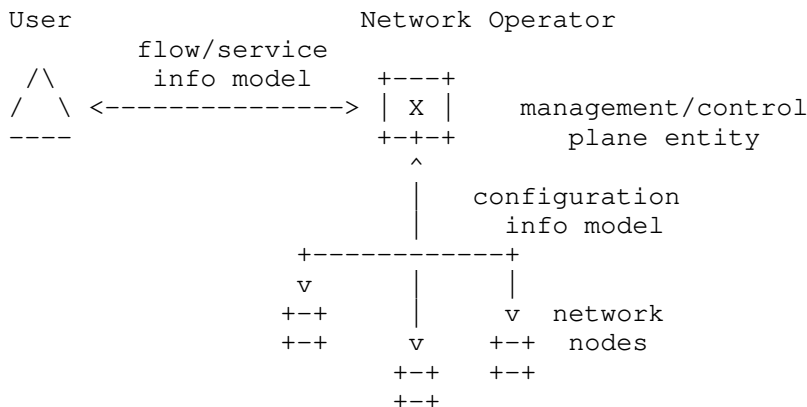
User                    Network Operator
        flow/service
 /\      info model      +---+
/  \ <---------------> | X |    management/control
----                     +-+-+       plane entity
                           ^
                           |     configuration
                           |      info model
                +------------+
                v          |         |
               +-+         |       v   network
               +-+       v       +-+   nodes
                         +-+     +-+
                         +-+